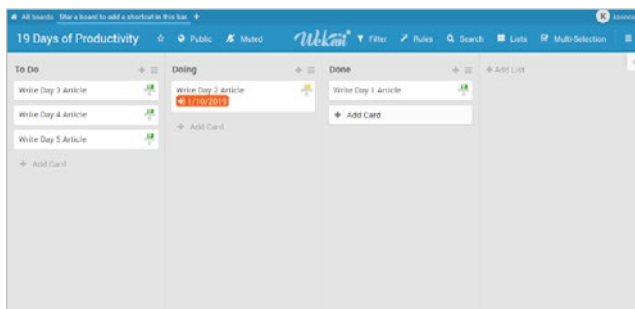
All boards Star a board to add a shortcut in this bar. +

19 Days of Productivity ☆ Public Muted

Wekan

Filter Rules Search Lists Multi-Selection

To Do
Write Day 3 Article
Write Day 4 Article
Write Day 5 Article
+ Add Card

Doing
Write Day 2 Article
1/10/2015
+ Add Card

Done
Write Day 1 Article
+ Add Card

+ Add List